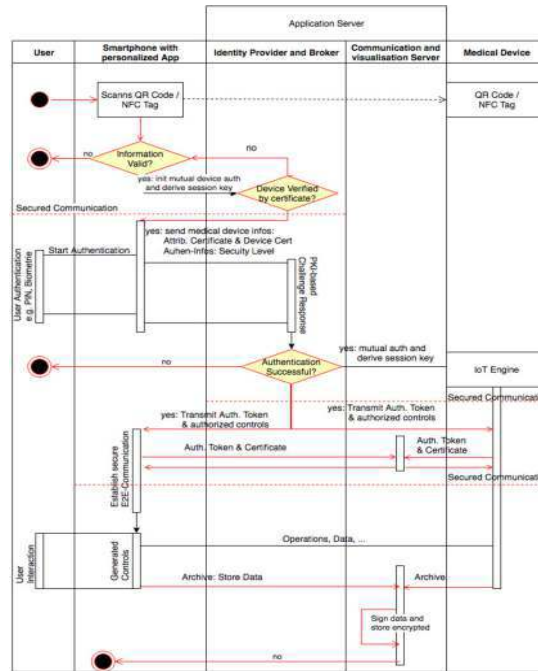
Application Server

User

Smartphone with personalized App

Identity Provider and Broker

Communication and visualisation Server

Medical Device

Scanns QR Code / NFC Tag

QR Code / NFC Tag

no

Information Valid?

no

yes: init mutual device auth and derive session key

Device Verified by certificate?

Secured Communication

yes: send medical device infos: Attrib: Certificate & Device Cert Auhen-Infos: Secuity Level

Start Authentication

User Authentication e.g. PIN, Biometric

PKI-based Challenge Response

yes: mutual auth and derive session key

no

Authentication Successful?

IoT Engine

Secured Communicati

yes: Transmit Auth. Token & authorized controls

yes: Transmit Auth. Token & authorized controls

Auth. Token & Certificate

Auth. Token & Certificate

Establish secure E2E Communication

Secured Communicati

Operations, Data, ...

User Interaction

Generated Controls

Archive: Store Data

Archive

Sign data and store encrypted

no